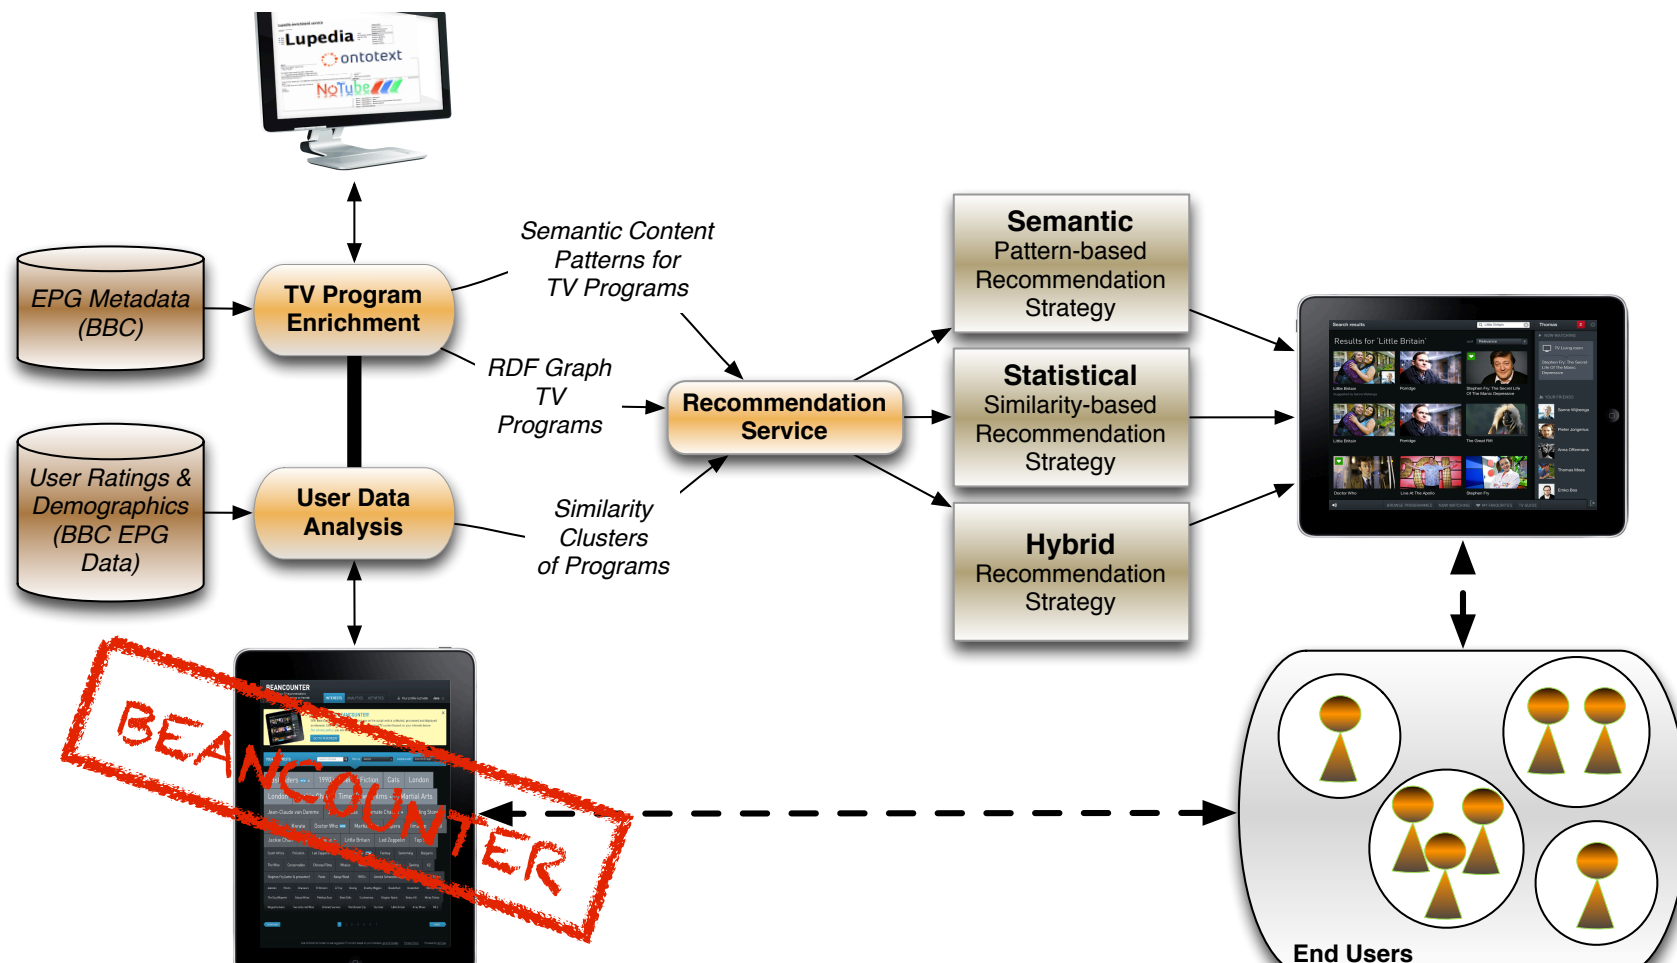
Lupedia
ontotext
NoTube

EPG Metadata (BBC)

TV Program Enrichment

User Ratings & Demographics (BBC EPG Data)

User Data Analysis

Semantic Content Patterns for TV Programs

RDF Graph TV Programs

Similarity Clusters of Programs

Recommendation Service

Semantic Pattern-based Recommendation Strategy

Statistical Similarity-based Recommendation Strategy

Hybrid Recommendation Strategy

Results for 'Little Britain'

BEANCOUNTER

End Users